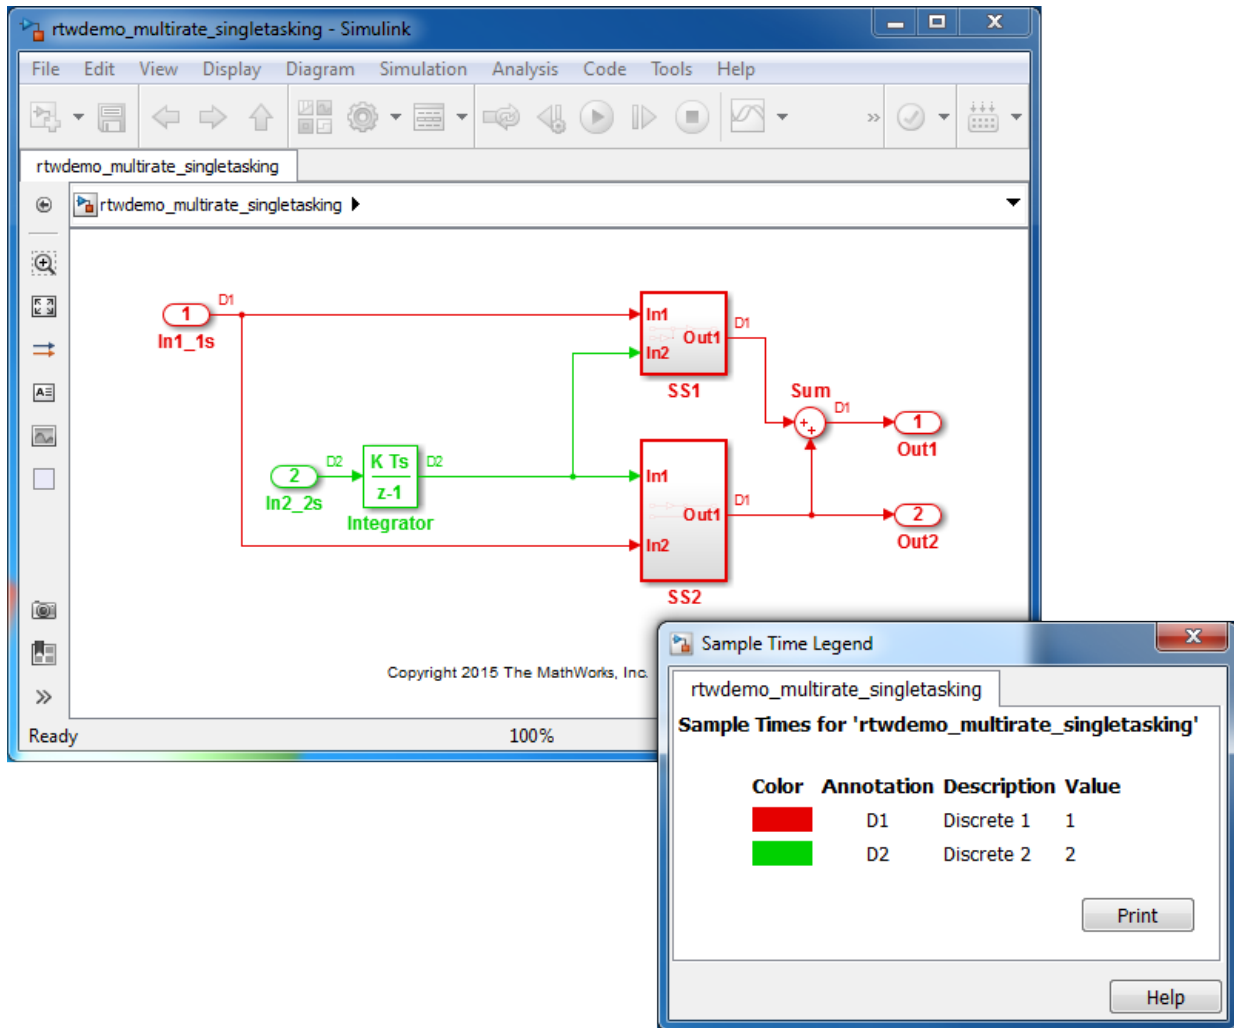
rtwdemo_multirate_singletasking - Simulink

File Edit View Display Diagram Simulation Analysis Code Tools Help

rtwdemo_multirate_singletasking

rtwdemo_multirate_singletasking

D1
1
In1_1s

In1
Out1
In2
SS1
D1

Sum
D1
1
Out1

D2
2
In2_2s
K Ts
z-1
D2
Integrator

In1
Out1
In2
SS2
D1

2
Out2

Copyright 2015 The MathWorks, Inc.

Ready 100%

Sample Time Legend

rtwdemo_multirate_singletasking

Sample Times for 'rtwdemo_multirate_singletasking'

| Color | Annotation | Description | Value |
|---|---|---|---|
| | D1 | Discrete 1 | 1 |
| | D2 | Discrete 2 | 2 |

Print

Help